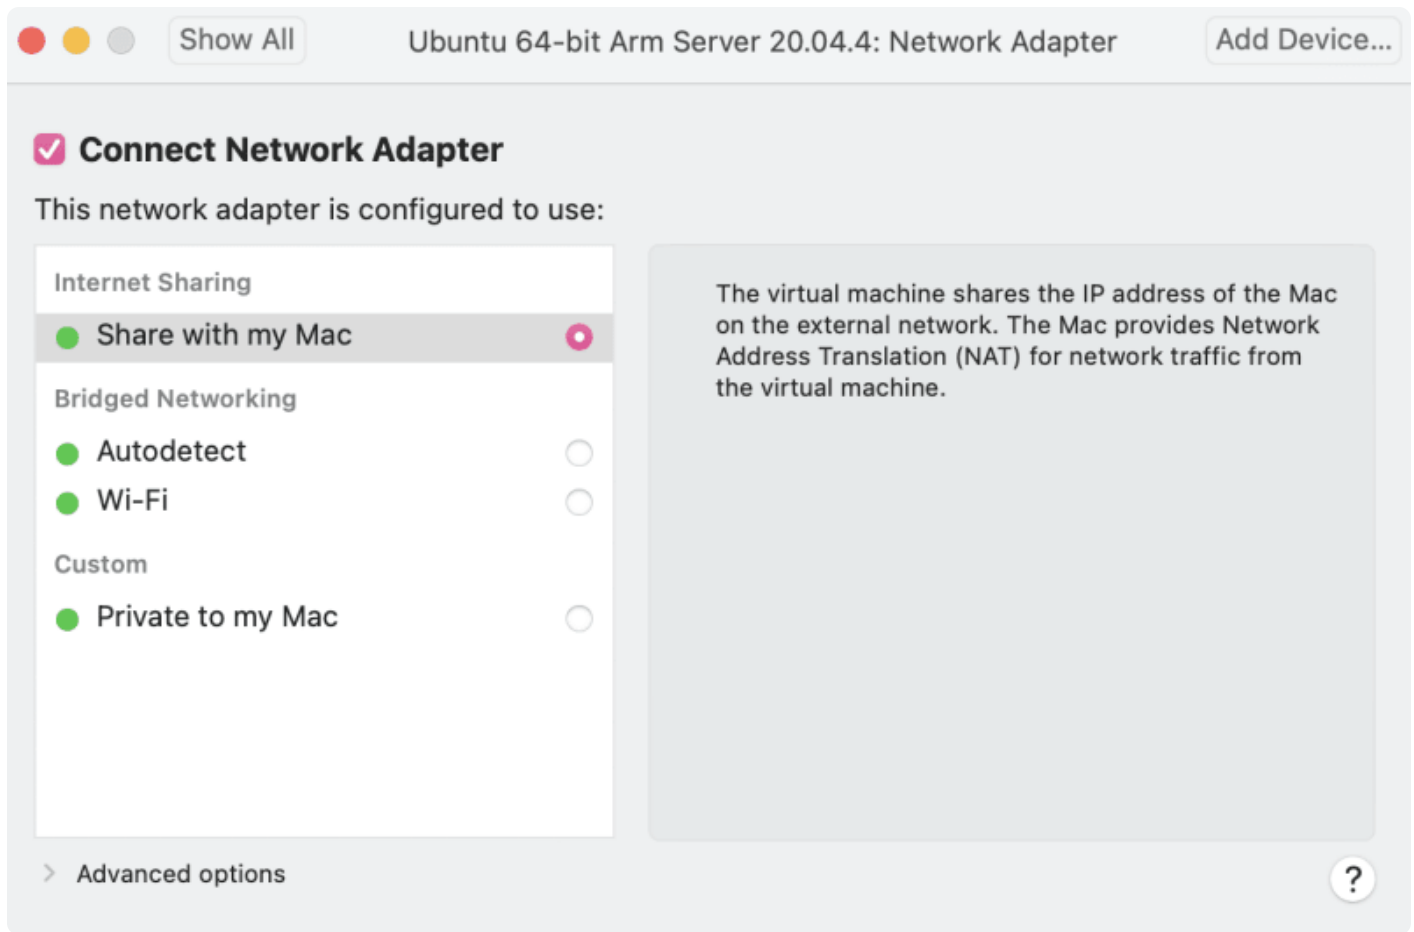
Show All

Ubuntu 64-bit Arm Server 20.04.4: Network Adapter

Add Device...

Connect Network Adapter

This network adapter is configured to use:

Internet Sharing

Share with my Mac

Bridged Networking

Autodetect

Wi-Fi

Custom

Private to my Mac

The virtual machine shares the IP address of the Mac on the external network. The Mac provides Network Address Translation (NAT) for network traffic from the virtual machine.

Advanced options

?